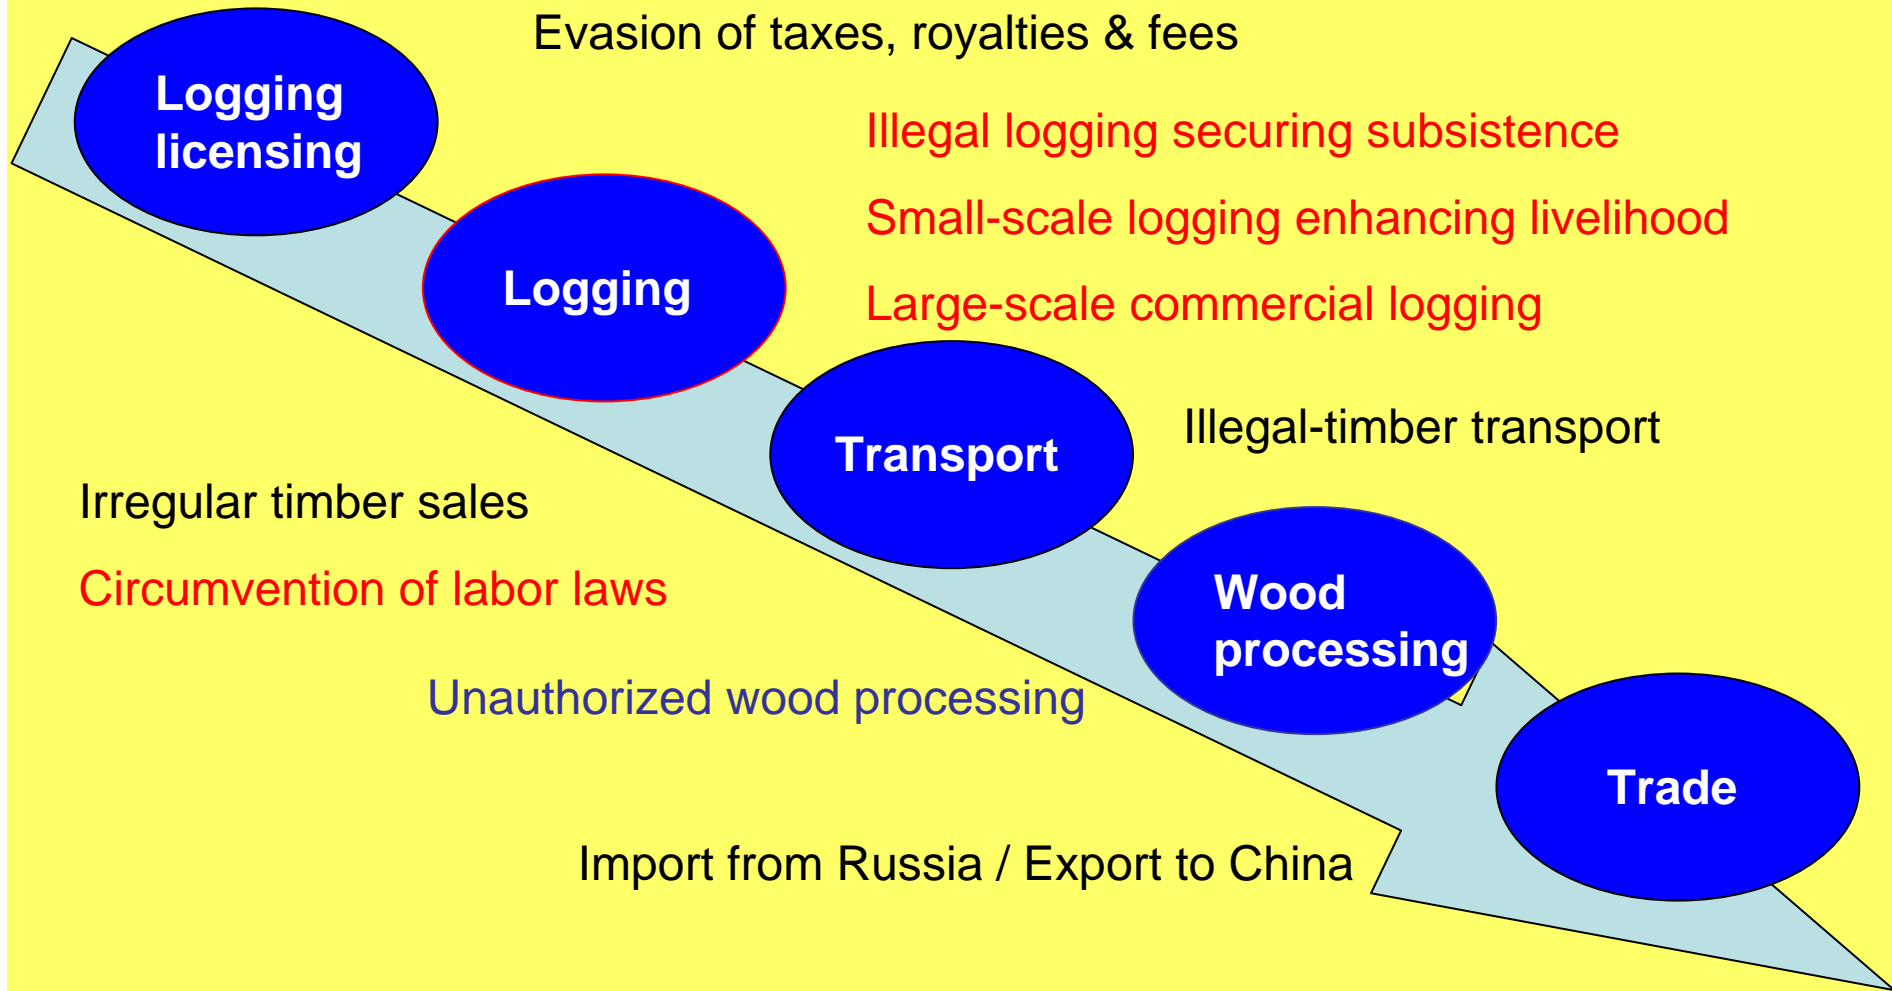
Logging licensing

Evasion of taxes, royalties & fees

Illegal logging securing subsistence

Small-scale logging enhancing livelihood

Large-scale commercial logging

Logging

Transport

Illegal-timber transport

Irregular timber sales

Circumvention of labor laws

Wood processing

Unauthorized wood processing

Trade

Import from Russia / Export to China